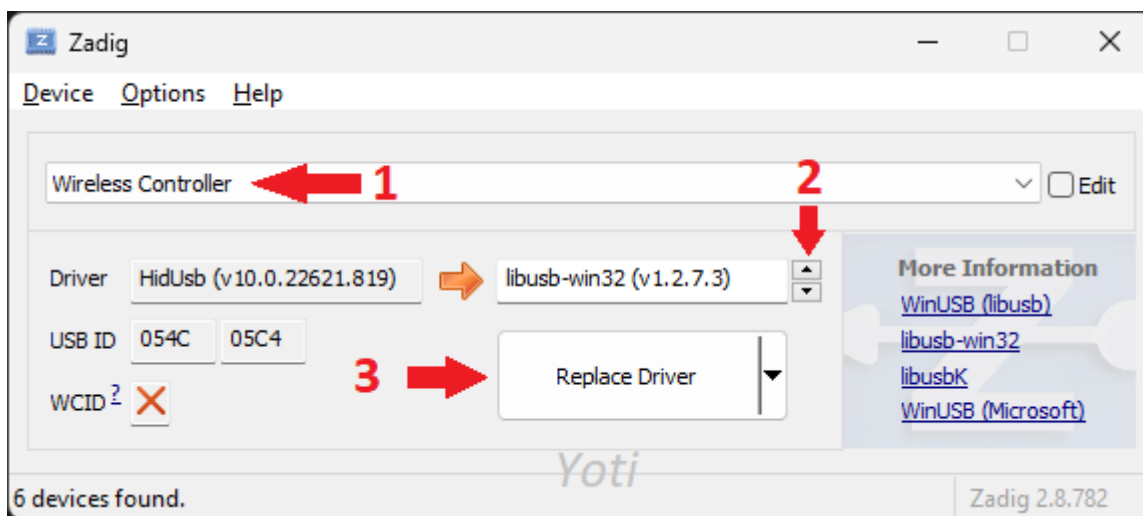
Zadig

Device Options Help

Wireless Controller 1

Edit

2

Driver HidUsb (v10.0.22621.819) libusb-win32 (v1.2.7.3)

USB ID 054C 05C4

3 Replace Driver

WCID ?

More Information

WinUSB (libusb)

libusb-win32

libusbK

WinUSB (Microsoft)

Yoti

6 devices found.

Zadig 2.8.782